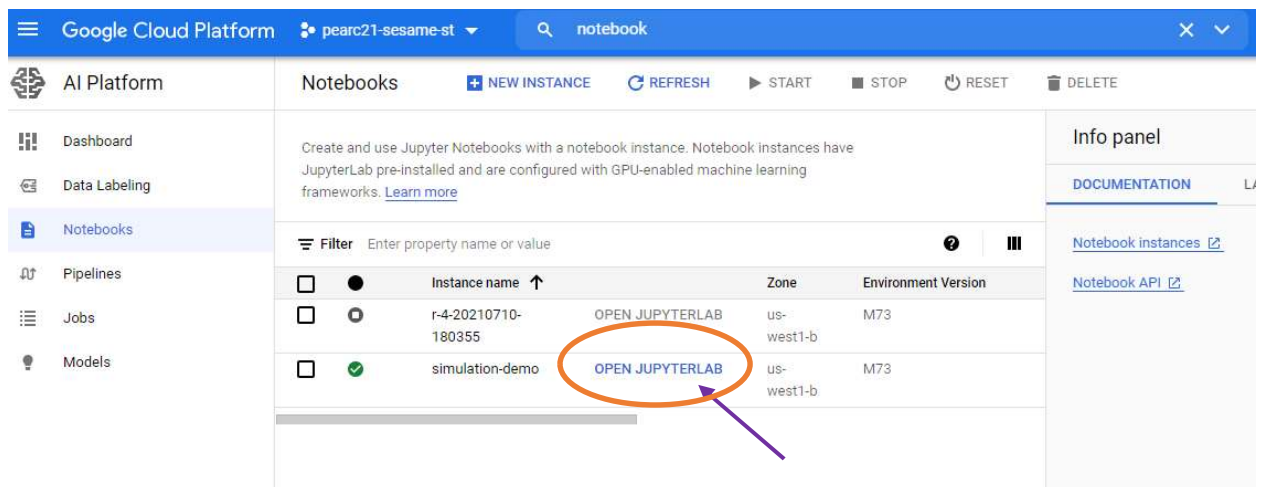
Google Cloud Platform pearc21-sesame-st notebook

AI Platform

Dashboard
Data Labeling
Notebooks
Pipelines
Jobs
Models

Notebooks NEW INSTANCE REFRESH START STOP RESET DELETE

Create and use Jupyter Notebooks with a notebook instance. Notebook instances have JupyterLab pre-installed and are configured with GPU-enabled machine learning frameworks. Learn more

Filter Enter property name or value

| | | Instance name ↑ | | Zone | Environment Version |
|---|---|---|---|---|---|
| | | r-4-20210710-180355 | OPEN JUPYTERLAB | us-west1-b | M73 |
| | | simulation-demo | OPEN JUPYTERLAB | us-west1-b | M73 |

Info panel

DOCUMENTATION LA

Notebook instances

Notebook API